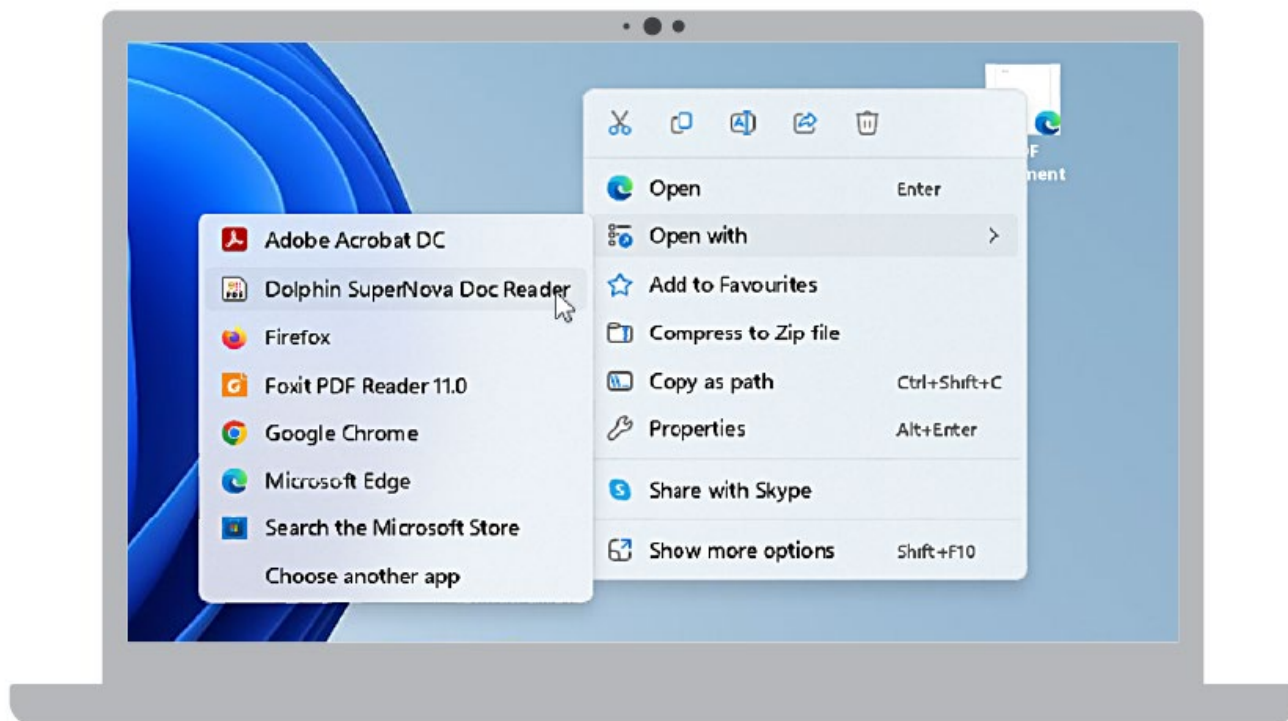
F
ment

Open Enter
Open with
Add to Favourites
Compress to Zip file
Copy as path Ctrl+Shift+C
Properties Alt+Enter
Share with Skype
Show more options Shift+F10

Adobe Acrobat DC
Dolphin SuperNova Doc Reader
Firefox
Foxit PDF Reader 11.0
Google Chrome
Microsoft Edge
Search the Microsoft Store
Choose another app